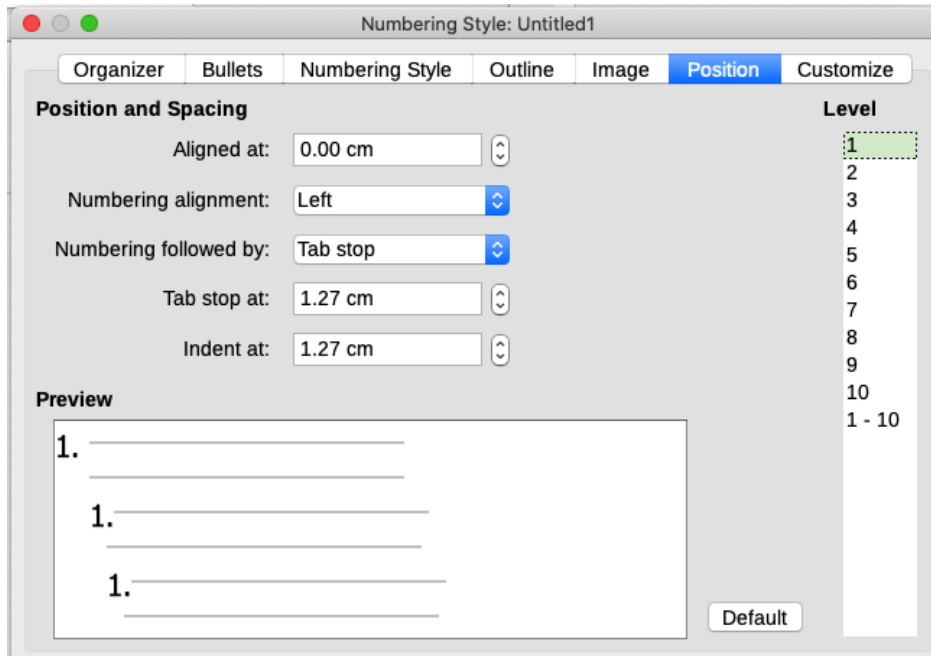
Numbering Style: Untitled1

Organizer | Bullets | Numbering Style | Outline | Image | Position | Customize

Position and Spacing

Aligned at: 0.00 cm

Numbering alignment: Left

Numbering followed by: Tab stop

Tab stop at: 1.27 cm

Indent at: 1.27 cm

Preview

1.

1.

1.

Default

Level

1
2
3
4
5
6
7
8
9
10
1 - 10